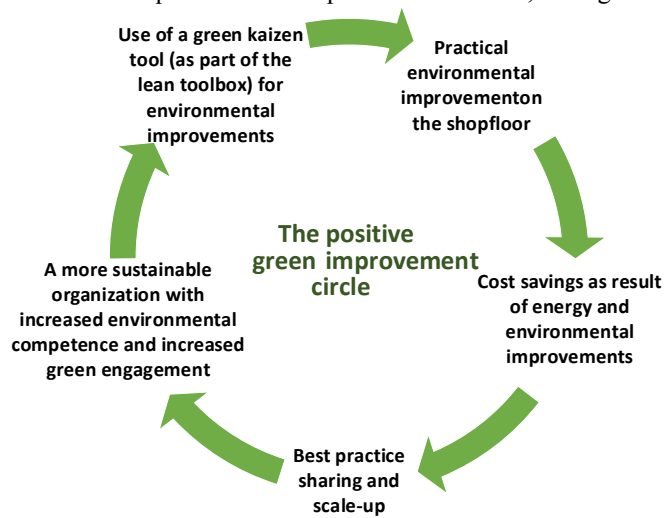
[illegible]

Use of a green kaizen tool (as part of the lean toolbox) for environmental improvements

Practical environmental improvementon the shopfloor

Cost savings as result of energy and environmental improvements

Best practice sharing and scale-up

A more sustainable organization with increased environmental competence and increased green engagement

The positive green improvement circle